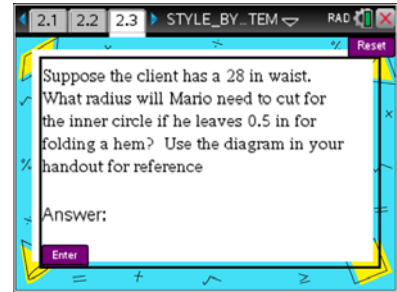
2.1 2.2 2.3 STYLE_BY...TEM RAD

Reset

Suppose the client has a 28 in waist. What radius will Mario need to cut for the inner circle if he leaves 0.5 in for folding a hem? Use the diagram in your handout for reference

Answer:

Enter